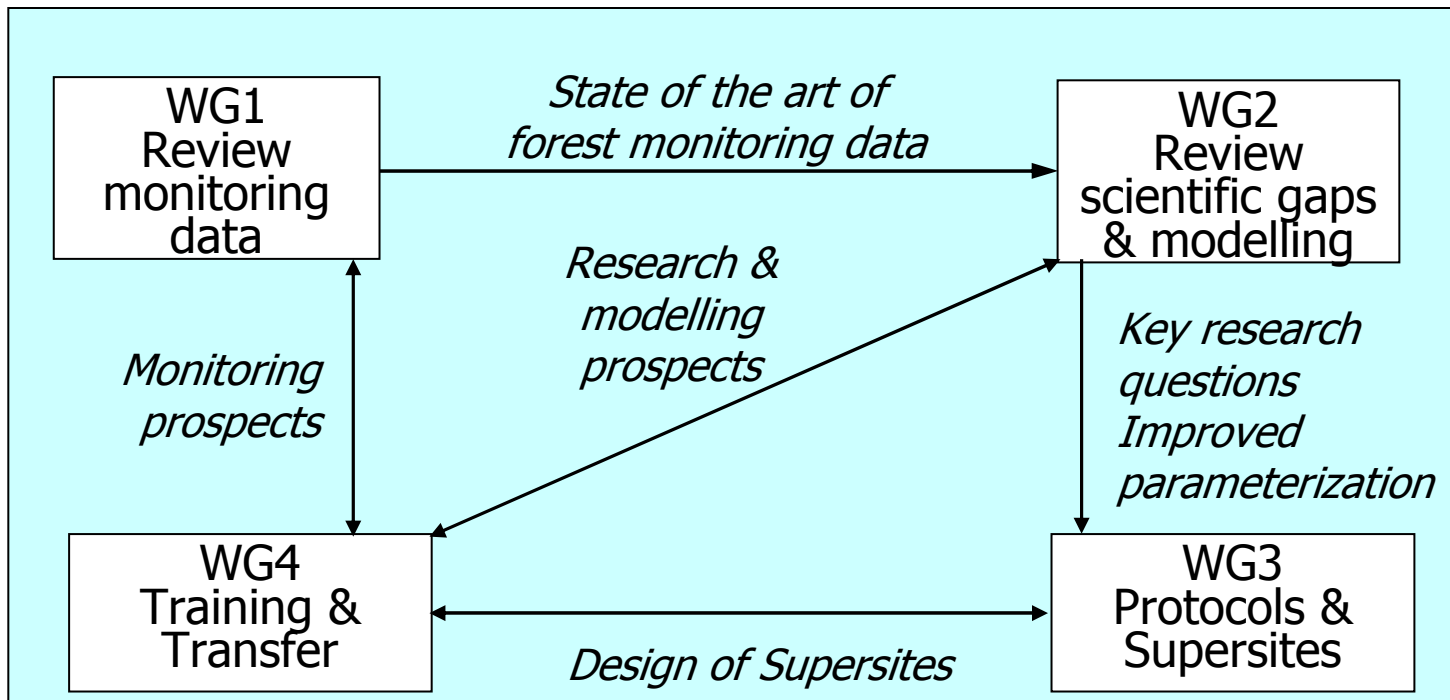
WG1
Review monitoring data

State of the art of forest monitoring data

WG2
Review scientific gaps & modelling

Research & modelling prospects

Monitoring prospects

Key research questions
Improved parameterization

WG4
Training & Transfer

Design of Supersites

WG3
Protocols & Supersites